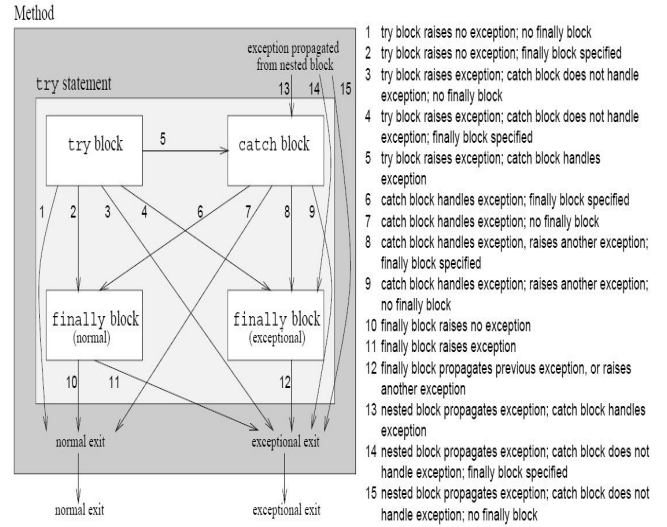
Method

try statement

exception propagated from nested block

13 14 15

try block

5

catch block

1 2 3 4 6 7 8 9

finally block (normal)

finally block (exceptional)

10 11

12

normal exit

exceptional exit

normal exit

exceptional exit

1 try block raises no exception; no finally block
2 try block raises no exception; finally block specified
3 try block raises exception; catch block does not handle exception; no finally block
4 try block raises exception; catch block does not handle exception; finally block specified
5 try block raises exception; catch block handles exception
6 catch block handles exception; finally block specified
7 catch block handles exception; no finally block
8 catch block handles exception, raises another exception; finally block specified
9 catch block handles exception; raises another exception; no finally block
10 finally block raises no exception
11 finally block raises exception
12 finally block propagates previous exception, or raises another exception
13 nested block propagates exception; catch block handles exception
14 nested block propagates exception; catch block does not handle exception; finally block specified
15 nested block propagates exception; catch block does not handle exception; no finally block